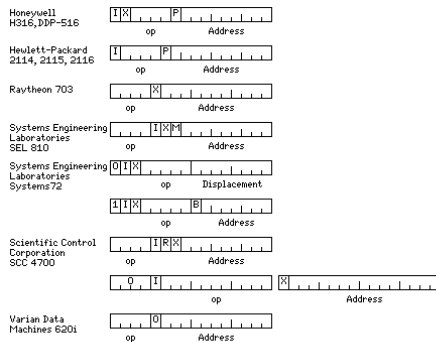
Honeywell H316, DDP-516
I X P
op Address

Hewlett-Packard 2114, 2115, 2116
I P
op Address

Raytheon 703
X
op Address

Systems Engineering Laboratories SEL 810
I X M
op Address

Systems Engineering Laboratories Systems72
0 I X
op Displacement

1 I X B
op Address

Scientific Control Corporation SCC 4700
I R X
op Address

0 I X
op Address

Varian Data Machines 620i
0
op Address